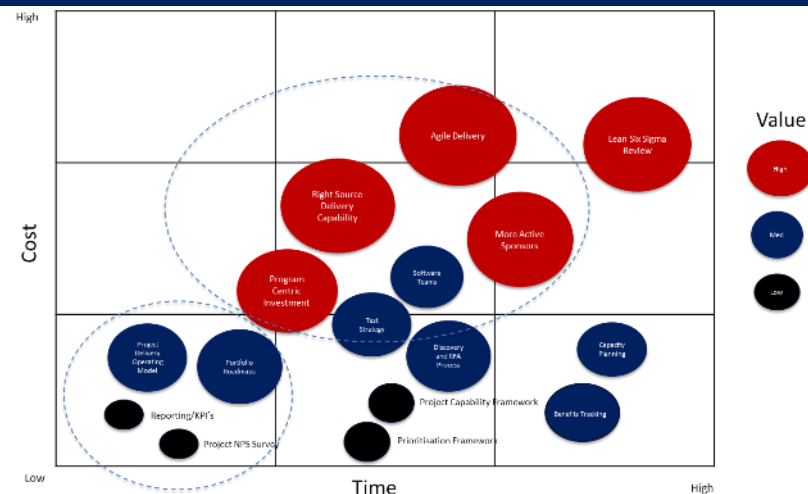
High

Cost

Low

Time

High

Value

High

Med

Low

Agile Delivery

Lean Six Sigma Review

Right Source Delivery Capability

More Active Sponsors

Software Teams

Program Centric Investment

Test Strategy

Project Delivery Operating Model

Portfolio Roadmaps

Discovery and RPA Process

Capacity Planning

Reporting/KPI's

Project Capability Framework

Benefits Tracking

Project NPS Survey

Prioritisation Framework